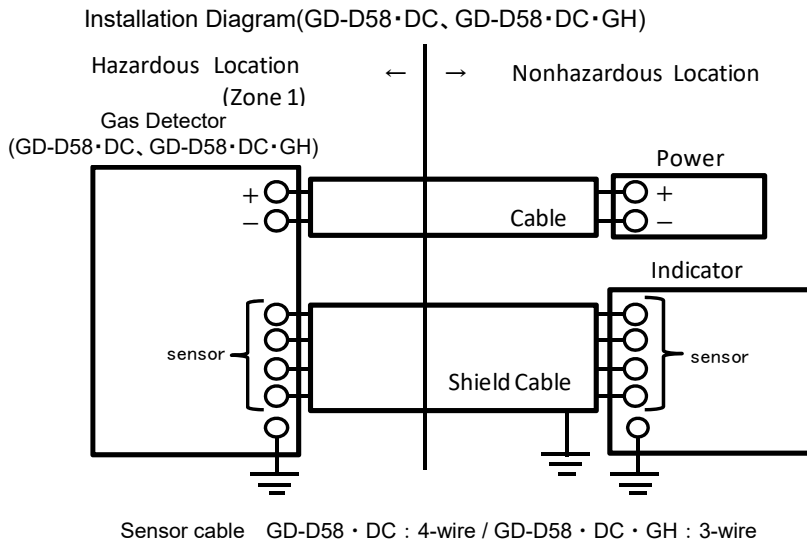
Installation Diagram(GD-D58・DC、GD-D58・DC・GH)

Hazardous Location (Zone 1)

← →

Nonhazardous Location

Gas Detector (GD-D58・DC、GD-D58・DC・GH)

Power

+

–

Cable

+

–

Indicator

sensor

Shield Cable

sensor

Sensor cable GD-D58・DC：4-wire / GD-D58・DC・GH：3-wire